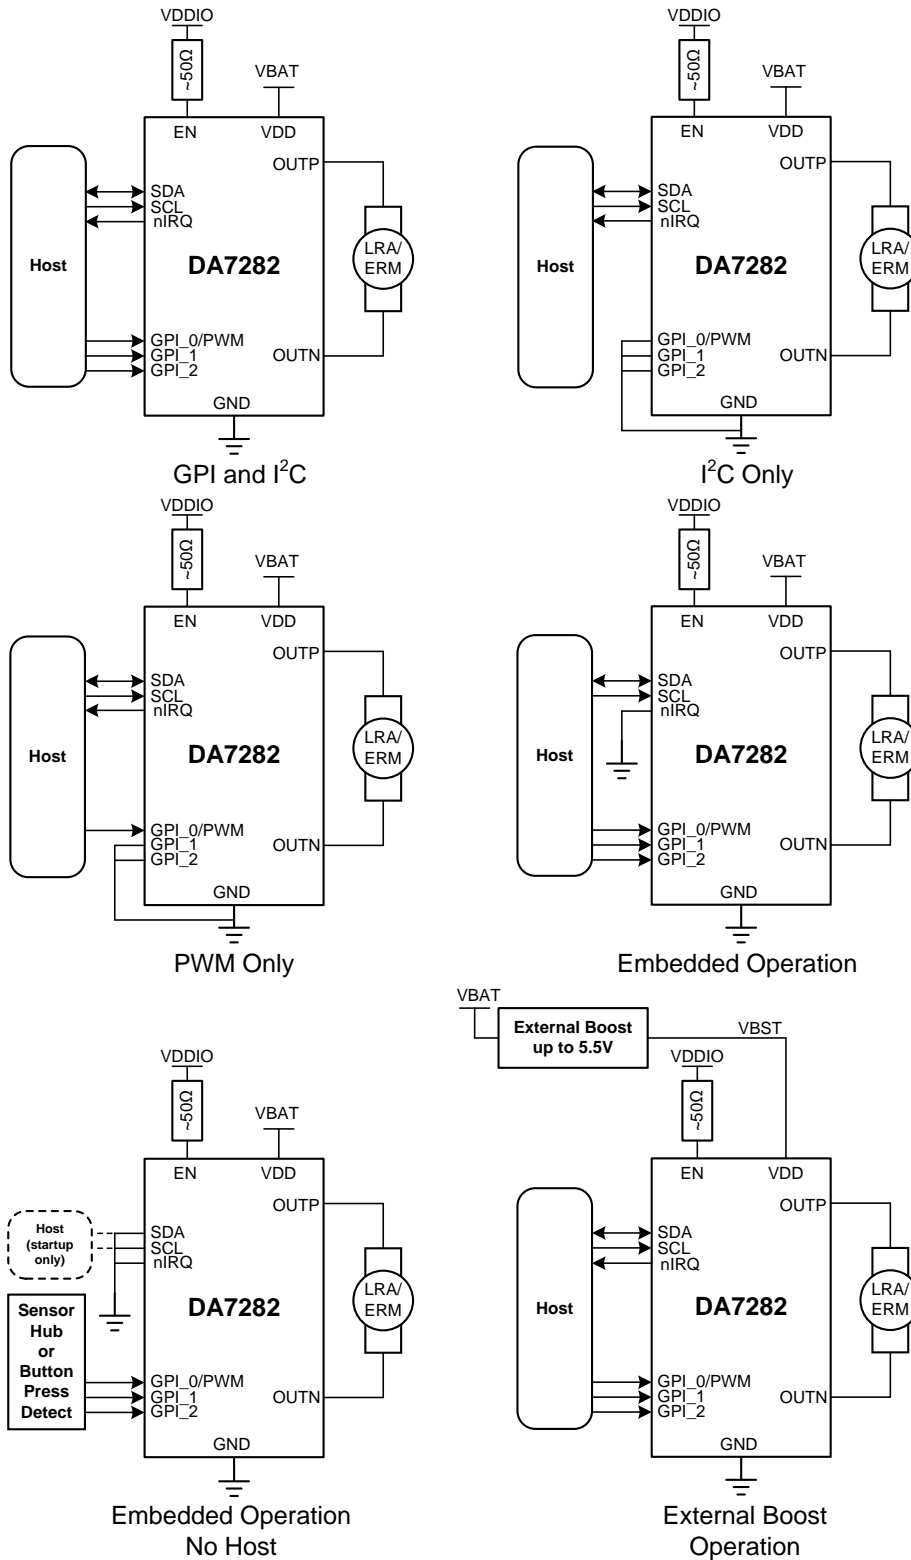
VDDIO
~50Ω
VBAT
EN
VDD
OUTP
SDA
SCL
nIRQ
Host
DA7282
LRA/ ERM
GPI_0/PWM
GPI_1
GPI_2
OUTN
GND
GPI and I$^2$C

VDDIO
~50Ω
VBAT
EN
VDD
OUTP
SDA
SCL
nIRQ
Host
DA7282
LRA/ ERM
GPI_0/PWM
GPI_1
GPI_2
OUTN
GND
I$^2$C Only

VDDIO
~50Ω
VBAT
EN
VDD
OUTP
SDA
SCL
nIRQ
Host
DA7282
LRA/ ERM
GPI_0/PWM
GPI_1
GPI_2
OUTN
GND
PWM Only

VDDIO
~50Ω
VBAT
EN
VDD
OUTP
SDA
SCL
nIRQ
Host
DA7282
LRA/ ERM
GPI_0/PWM
GPI_1
GPI_2
OUTN
GND
Embedded Operation

VDDIO
~50Ω
VBAT
EN
VDD
OUTP
Host (startup only)
SDA
SCL
nIRQ
DA7282
LRA/ ERM
Sensor Hub or Button Press Detect
GPI_0/PWM
GPI_1
GPI_2
OUTN
GND
Embedded Operation
No Host

VBAT
External Boost up to 5.5V
VBST
VDDIO
~50Ω
EN
VDD
OUTP
SDA
SCL
nIRQ
Host
DA7282
LRA/ ERM
GPI_0/PWM
GPI_1
GPI_2
OUTN
GND
External Boost
Operation